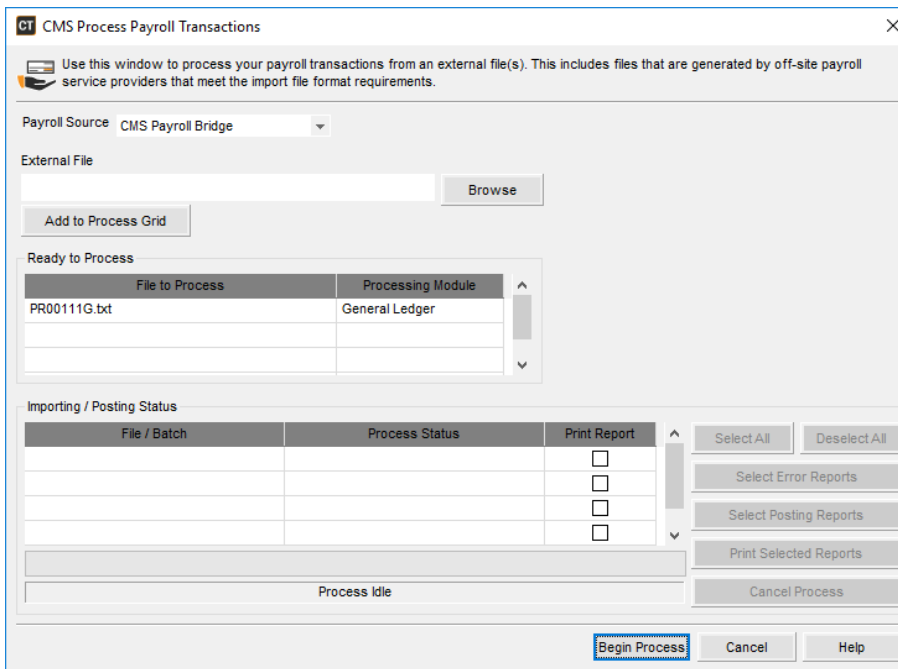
CT CMS Process Payroll Transactions

Use this window to process your payroll transactions from an external file(s). This includes files that are generated by off-site payroll service providers that meet the import file format requirements.

Payroll Source CMS Payroll Bridge

External File

Browse

Add to Process Grid

Ready to Process

| File to Process | Processing Module |
|---|---|
| PR00111G.txt | General Ledger |
| | |
| | |

Importing / Posting Status

| File / Batch | Process Status | Print Report |
|---|---|---|
| | | ☐ |
| | | ☐ |
| | | ☐ |
| | | ☐ |

Select All

Deselect All

Select Error Reports

Select Posting Reports

Print Selected Reports

Process Idle

Cancel Process

Begin Process

Cancel

Help